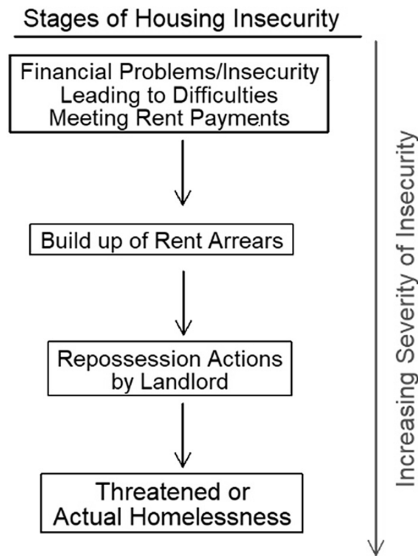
Stages of Housing Insecurity

Financial Problems/Insecurity Leading to Difficulties Meeting Rent Payments

Build up of Rent Arrears

Repossession Actions by Landlord

Threatened or Actual Homelessness

Increasing Severity of Insecurity